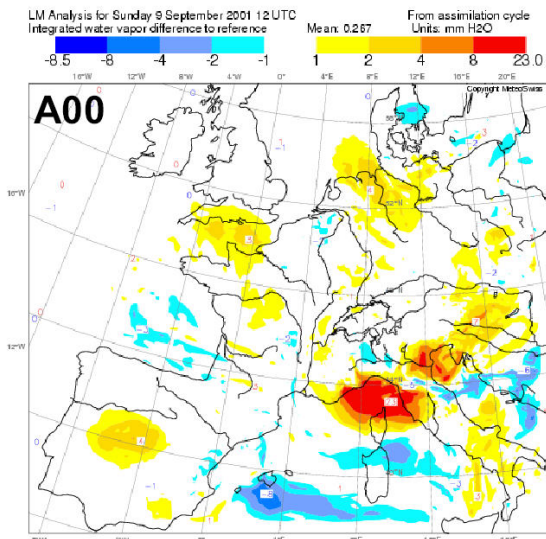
LM Analysis for Sunday 9 September 2001 12 UTC
Integrated water vapor difference to reference

From assimilation cycle
Mean: 0.267
Units: mm H2O

-8.5 -8 -4 -2 -1
1 2 4 8 23.0

16°W 12°W 8°W 4°W 0° 4°E 8°E 12°E 16°E 20°E

A00

Copyright MeteoSwiss

16°W
12°W